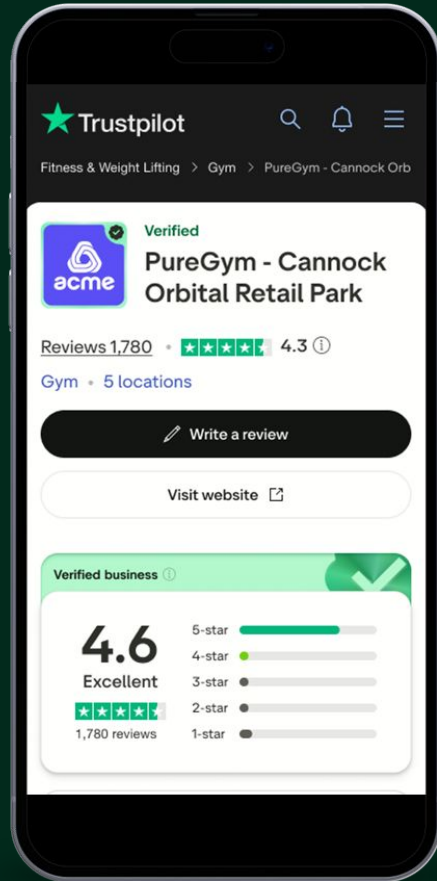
Trustpilot

Fitness & Weight Lifting > Gym > PureGym - Cannock Orb

acme

Verified

PureGym - Cannock Orbital Retail Park

Reviews 1,780 • 4.3

Gym • 5 locations

Write a review

Visit website

Verified business

4.6

Excellent

1,780 reviews

5-star

4-star

3-star

2-star

1-star